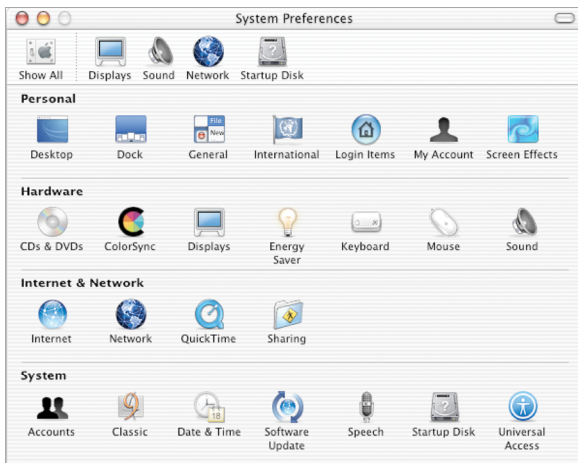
System Preferences

Show All Displays Sound Network Startup Disk

Personal

Desktop Dock General International Login Items My Account Screen Effects

Hardware

CDs & DVDs ColorSync Displays Energy Saver Keyboard Mouse Sound

Internet & Network

Internet Network QuickTime Sharing

System

Accounts Classic Date & Time Software Update Speech Startup Disk Universal Access